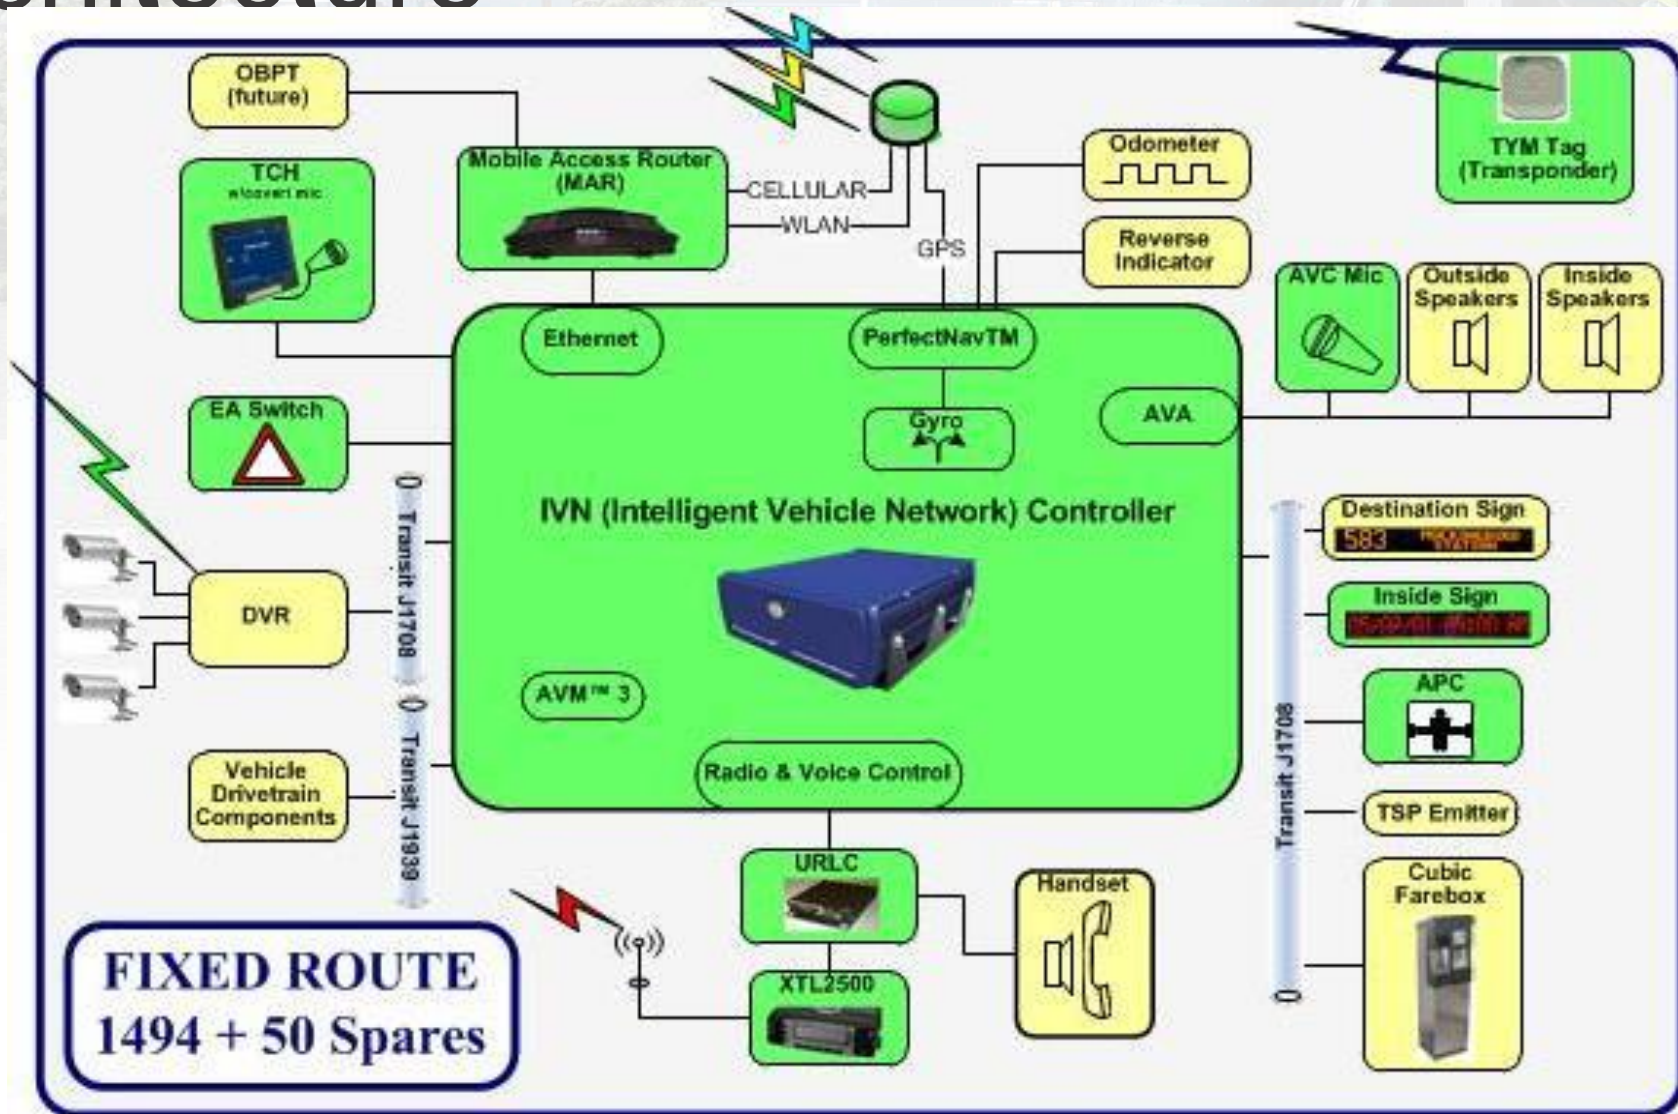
OBPT (future)

Mobile Access Router (MAR)

CELLULAR

WLAN

GPS

Odometer

TYM Tag (Transponder)

TCH
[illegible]

Reverse Indicator

AVC Mic

Outside Speakers

Inside Speakers

Ethernet

PerfectNavTM

Gyro

AVA

EA Switch

Transit J1708

IVN (Intelligent Vehicle Network) Controller

Destination Sign
583 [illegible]

Inside Sign
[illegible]

DVR

AVM™ 3

APC

Transit J1708

Transit J1939

Vehicle Drivetrain Components

Radio & Voice Control

TSP Emitter

URLC

Handset

Cubic Farebox

XTL2500

FIXED ROUTE
1494 + 50 Spares